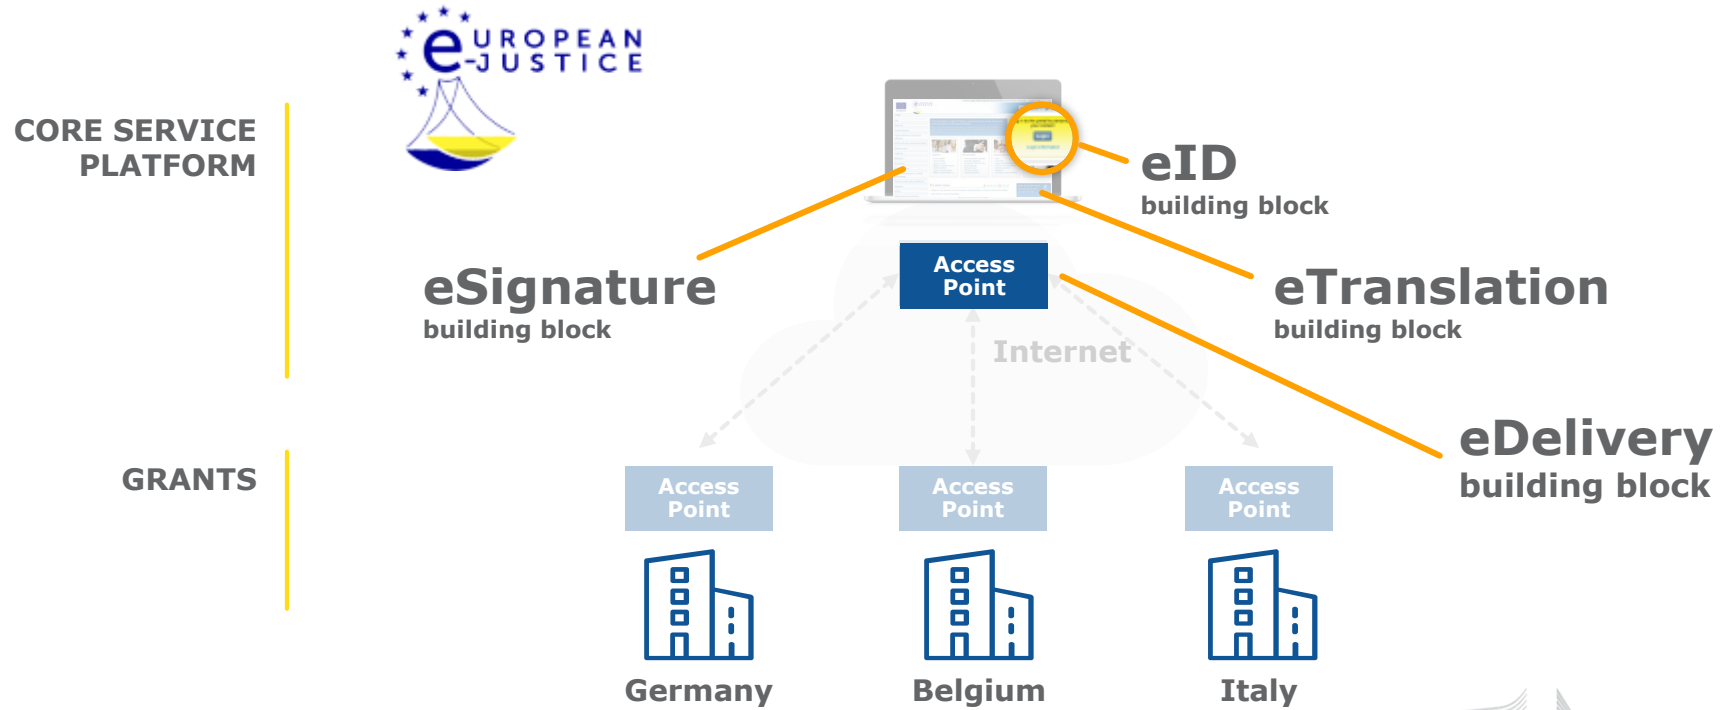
CORE SERVICE PLATFORM

GRANTS

e EUROPEAN -JUSTICE

eID
building block

eSignature
building block

Access Point

eTranslation
building block

Internet

eDelivery
building block

Access Point

Access Point

Access Point

Germany

Belgium

Italy